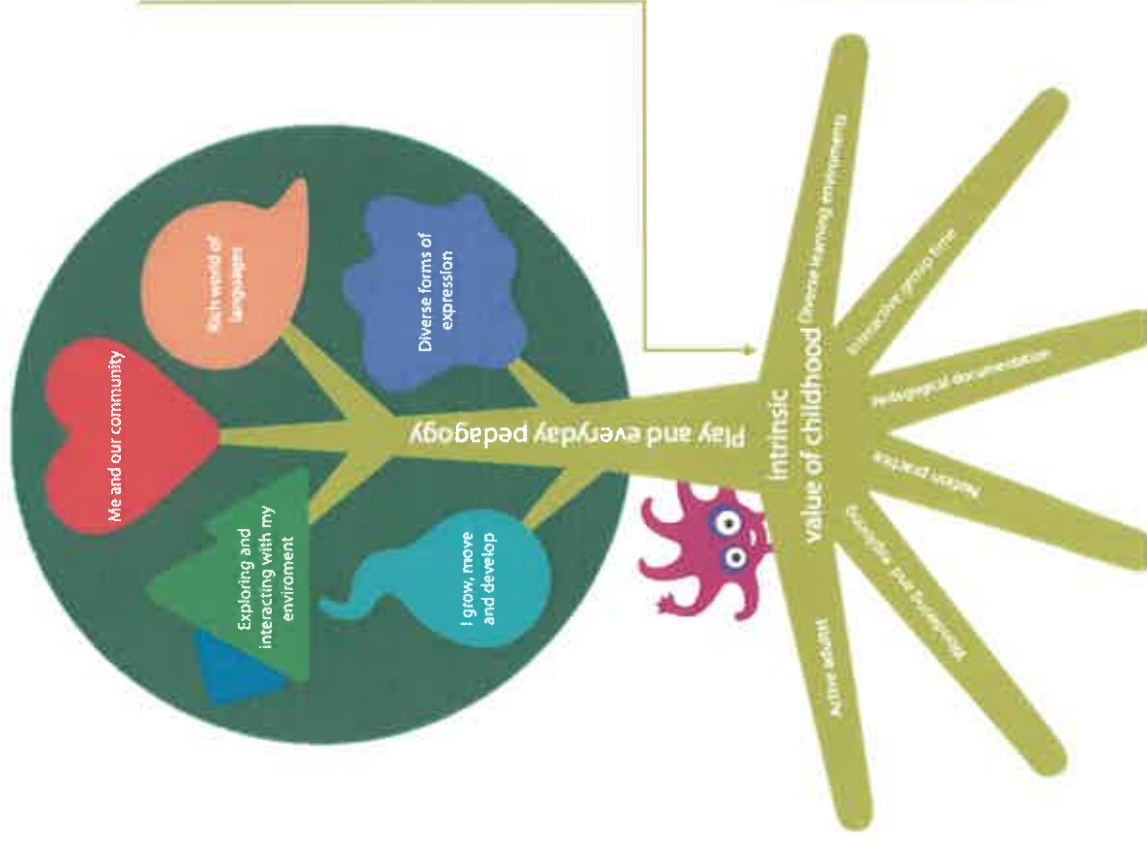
Rich world of languages

Diverse forms of expression

Me and our community

Exploring and interacting with my enviroment

I grow, move and develop

Play and everyday pedagogy

Intrinsic value of childhood

Diverse learning environments

Interactive group time

Pedagogical documentation

Nature practice

Discipline and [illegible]

Active adult